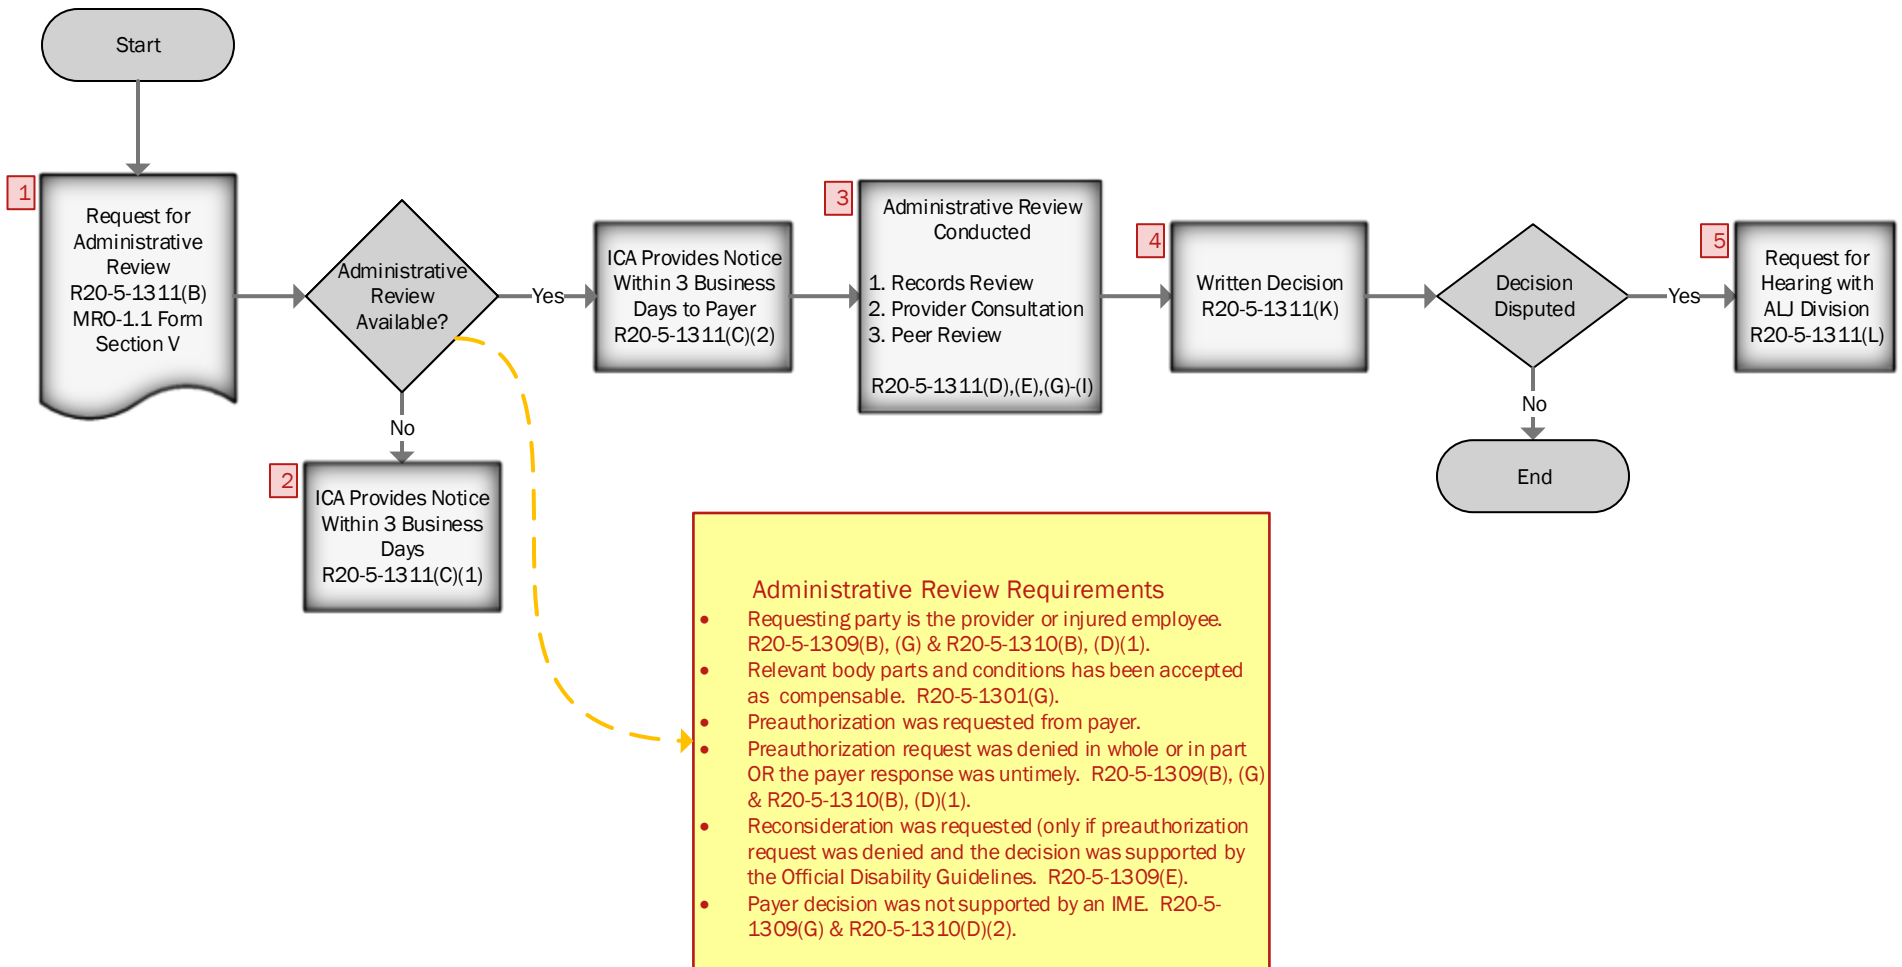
Start

1

Request for Administrative Review R20-5-1311(B) MRO-1.1 Form Section V

Administrative Review Available?

Yes

No

2

ICA Provides Notice Within 3 Business Days R20-5-1311(C)(1)

ICA Provides Notice Within 3 Business Days to Payer R20-5-1311(C)(2)

3

Administrative Review Conducted

1. Records Review
2. Provider Consultation
3. Peer Review

R20-5-1311(D),(E),(G)-(I)

4

Written Decision R20-5-1311(K)

Decision Disputed

Yes

No

End

5

Request for Hearing with ALJ Division R20-5-1311(L)

Administrative Review Requirements

- Requesting party is the provider or injured employee. R20-5-1309(B), (G) & R20-5-1310(B), (D)(1).
- Relevant body parts and conditions has been accepted as compensable. R20-5-1301(G).
- Preauthorization was requested from payer.
- Preauthorization request was denied in whole or in part OR the payer response was untimely. R20-5-1309(B), (G) & R20-5-1310(B), (D)(1).
- Reconsideration was requested (only if preauthorization request was denied and the decision was supported by the Official Disability Guidelines. R20-5-1309(E).
- Payer decision was not supported by an IME. R20-5-1309(G) & R20-5-1310(D)(2).